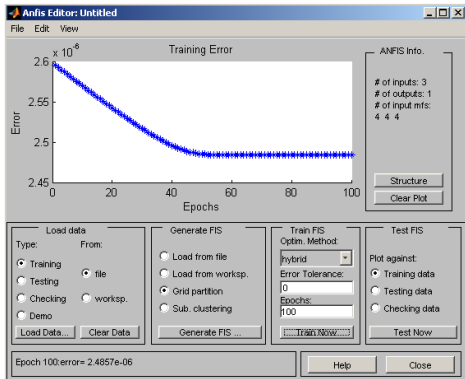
Anfis Editor: Untitled

File Edit View

$\times 10^{-6}$

Training Error

2.6

2.55

2.5

2.45

Error

0 20 40 60 80 100

Epochs

ANFIS Info.

# of inputs: 3
# of outputs: 1
# of input mfs:
4 4 4

Structure

Clear Plot

Load data

Type:

From:

Training

Testing

Checking

Demo

file

worksp.

Load Data...

Clear Data

Generate FIS

Load from file

Load from worksp.

Grid partition

Sub. clustering

Generate FIS ...

Train FIS

Optim. Method:

hybrid

Error Tolerance:

0

Epochs:

100

Train Now

Test FIS

Plot against:

Training data

Testing data

Checking data

Test Now

Epoch 100:error= 2.4857e-06

Help

Close